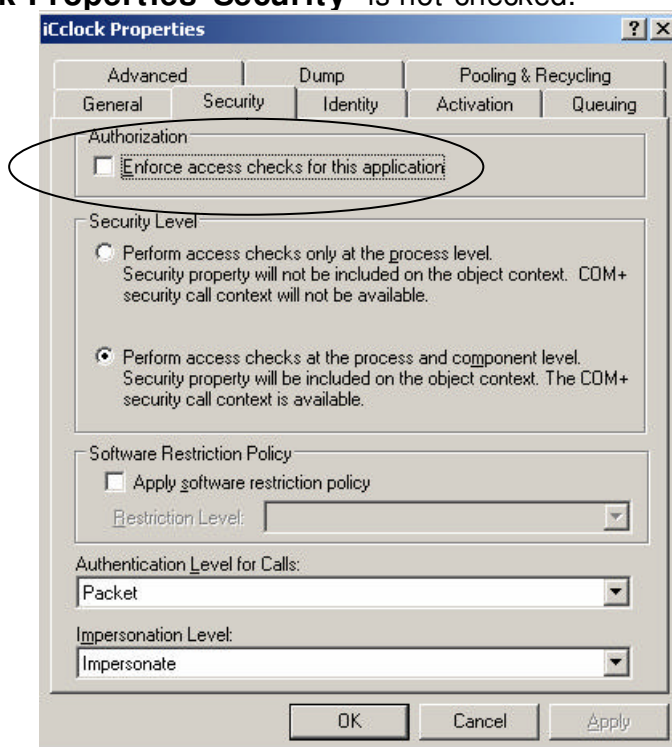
k Properties-Security" is not checked.

iCclock Properties

? X

Advanced | Dump | Pooling & Recycling

General | Security | Identity | Activation | Queuing

Authorization

Enforce access checks for this application

Security Level

Perform access checks only at the process level. Security property will not be included on the object context. COM+ security call context will not be available.

Perform access checks at the process and component level. Security property will be included on the object context. The COM+ security call context is available.

Software Restriction Policy

Apply software restriction policy

Restriction Level:

Authentication Level for Calls:

Packet

Impersonation Level:

Impersonate

OK | Cancel | Apply